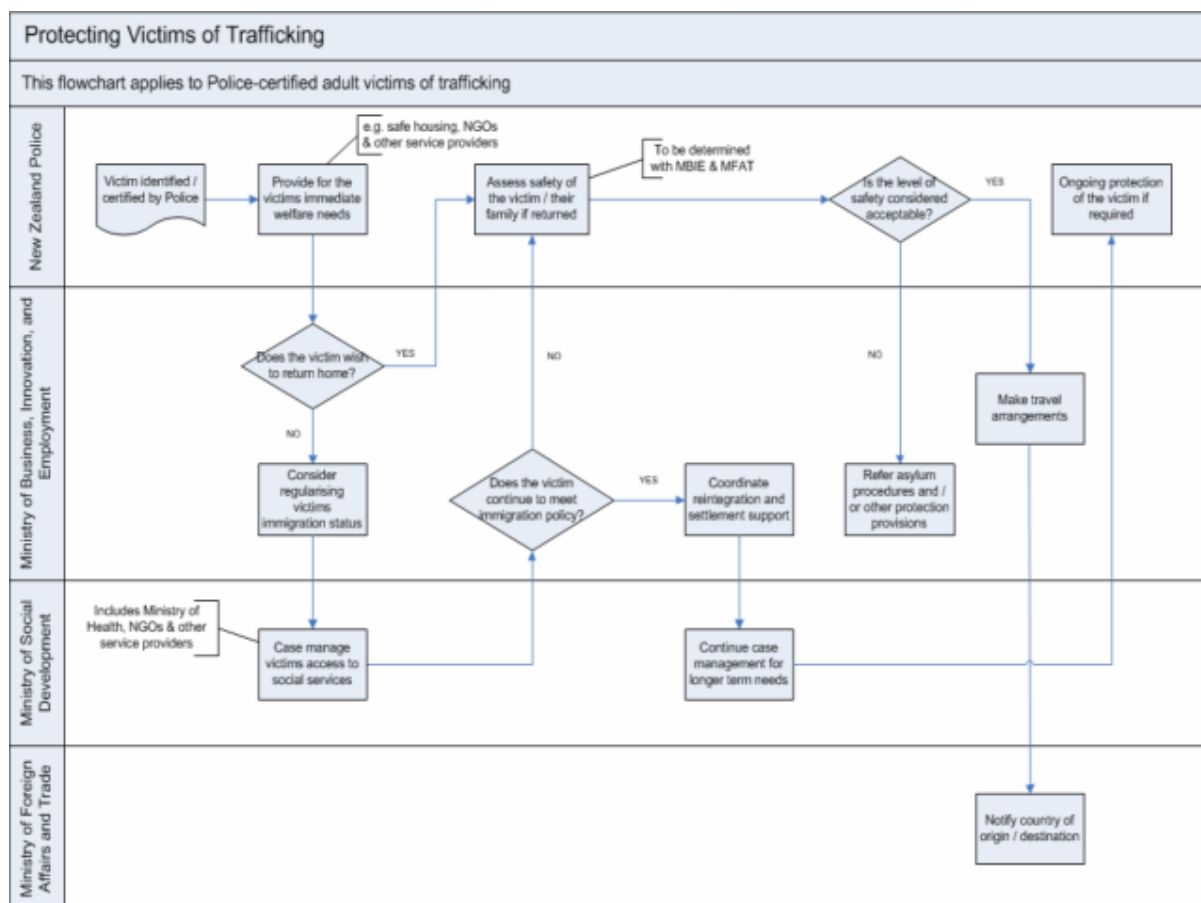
Protecting Victims of Trafficking

This flowchart applies to Police-certified adult victims of trafficking

New Zealand Police

Victim identified / certified by Police

Provide for the victims immediate welfare needs

e.g. safe housing, NGOs & other service providers

Assess safety of the victim / their family if returned

To be determined with MBIE & MFAT

Is the level of safety considered acceptable?

YES

Ongoing protection of the victim if required

Ministry of Business, Innovation, and Employment

Does the victim wish to return home?

YES

NO

NO

NO

Make travel arrangements

Consider regularising victims immigration status

Does the victim continue to meet immigration policy?

YES

Coordinate reintegration and settlement support

Refer asylum procedures and / or other protection provisions

Ministry of Social Development

Includes Ministry of Health, NGOs & other service providers

Case manage victims access to social services

Continue case management for longer term needs

Ministry of Foreign Affairs and Trade

Notify country of origin / destination